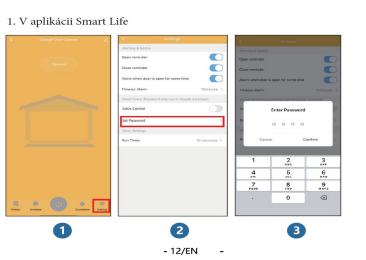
1. V aplikácii Smart Life

Open reminder
Close reminder
Alarm when door is open for some time
Timeout Alarm
Voice Control
Set Password
Run Time

Enter Password
Cancel
Confirm

1
2 ABC
3 DEF
4 GHI
5 JKL
6 MNO
7 PQRS
8 TUV
9 WXYZ
0

1
2
3

- 12/EN -